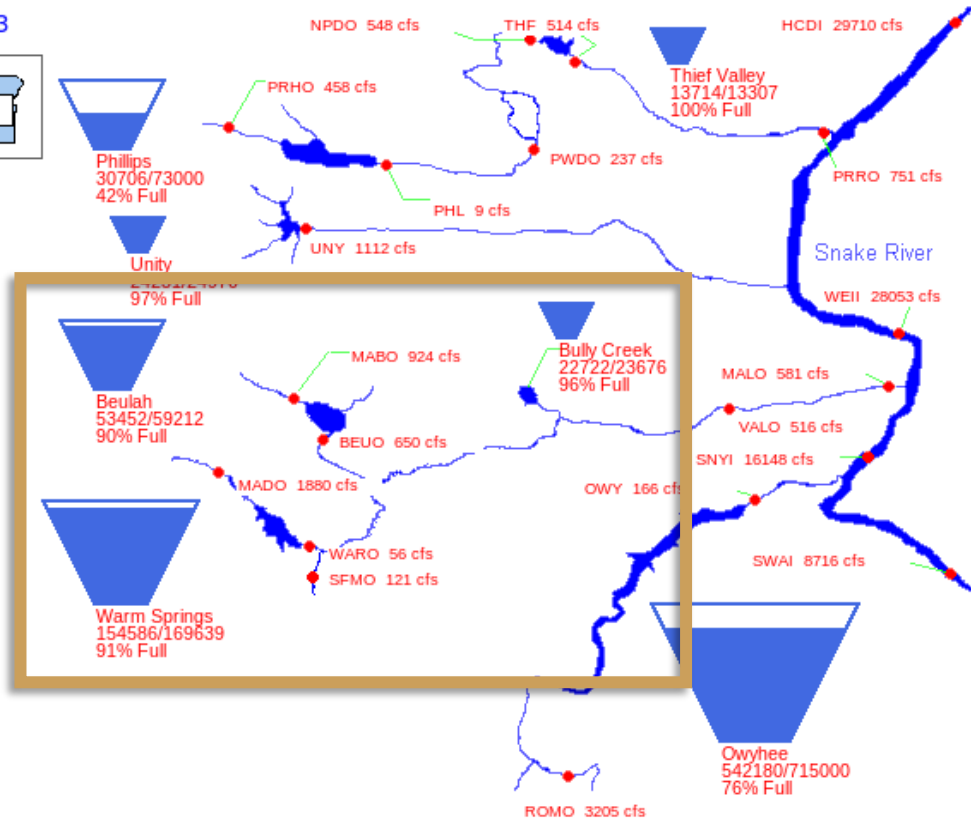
B

NPDO 548 cfs

THF 514 cfs

HCDI 29710 cfs

Thief Valley
13714/13307
100% Full

PRHO 458 cfs

Phillips
30706/73000
42% Full

PWDO 237 cfs

PRRO 751 cfs

PHL 9 cfs

UNY 1112 cfs

Unity
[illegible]
97% Full

Snake River

WEII 28053 cfs

MABO 924 cfs

Bully Creek
22722/23676
96% Full

Beulah
53452/59212
90% Full

BEUO 650 cfs

MALO 581 cfs

VALO 516 cfs

SNYI 16148 cfs

MADO 1880 cfs

OWY 166 cfs

WARO 56 cfs

SFMO 121 cfs

SWAI 8716 cfs

Warm Springs
154586/169639
91% Full

Owyhee
542180/715000
76% Full

ROMO 3205 cfs